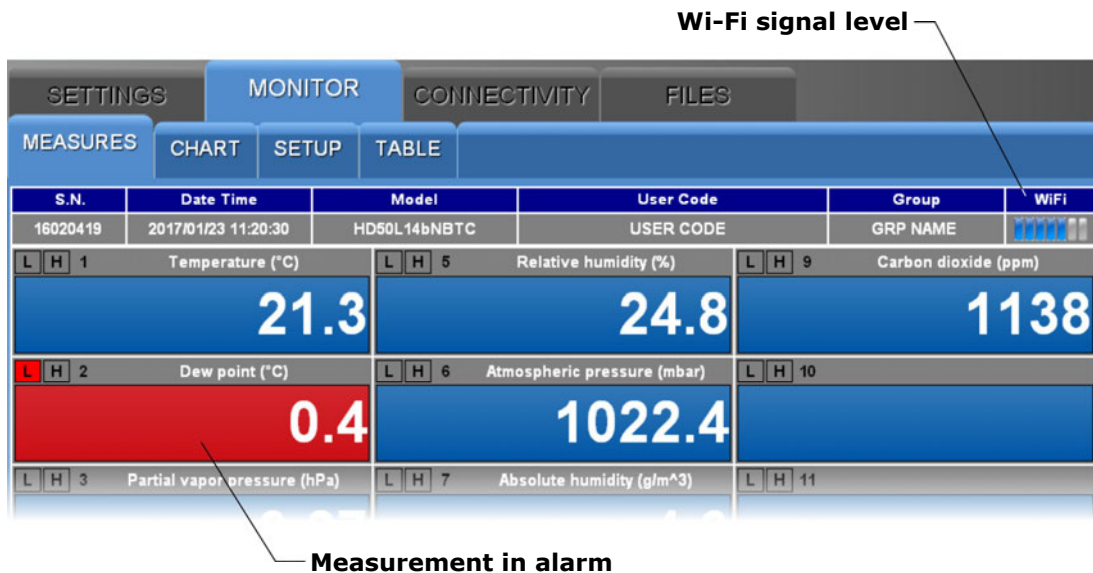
Wi-Fi signal level

SETTINGS MONITOR CONNECTIVITY FILES

MEASURES CHART SETUP TABLE

| S.N. | Date Time | Model | User Code | Group | WiFi |
|---|---|---|---|---|---|
| 16020419 | 2017/01/23 11:20:30 | HD50L14bNBTC | USER CODE | GRP NAME | |

L H 1 Temperature (°C)
21.3

L H 5 Relative humidity (%)
24.8

L H 9 Carbon dioxide (ppm)
1138

L H 2 Dew point (°C)
0.4

L H 6 Atmospheric pressure (mbar)
1022.4

L H 10

L H 3 Partial vapor pressure (hPa)

L H 7 Absolute humidity (g/m^3)

L H 11

Measurement in alarm